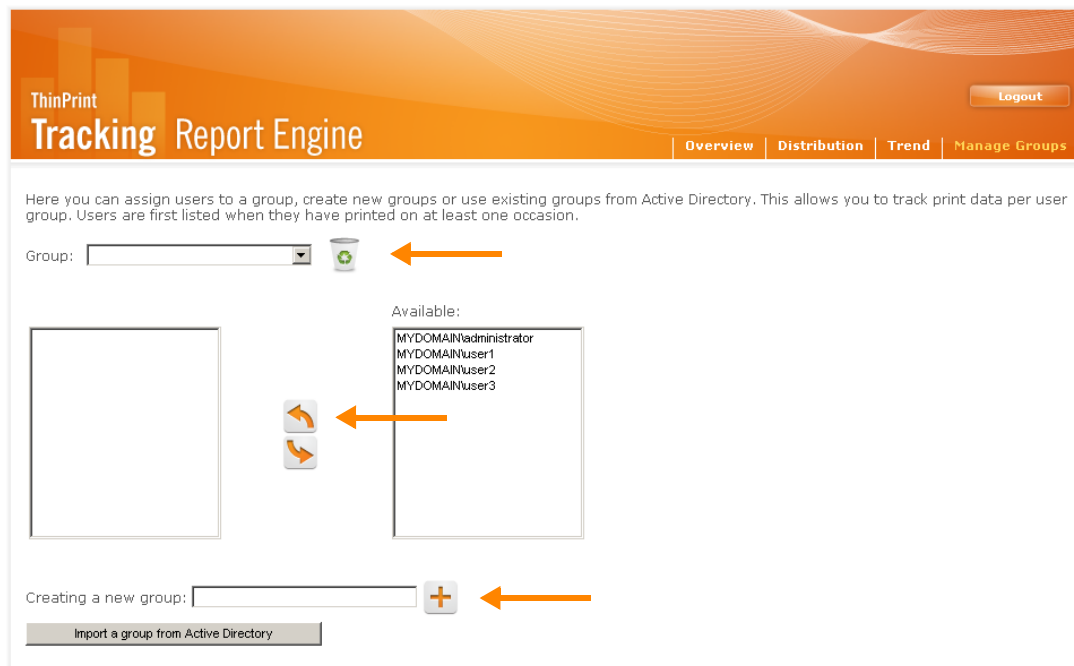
ThinPrint
Tracking Report Engine

Logout

Overview | Distribution | Trend | Manage Groups

Here you can assign users to a group, create new groups or use existing groups from Active Directory. This allows you to track print data per user group. Users are first listed when they have printed on at least one occasion.

Group:

Available:

MYDOMAIN\administrator
MYDOMAIN\user1
MYDOMAIN\user2
MYDOMAIN\user3

Creating a new group:

Import a group from Active Directory